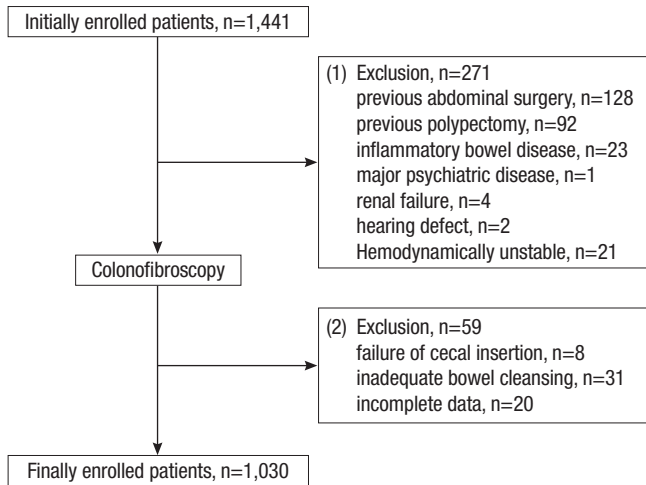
Initially enrolled patients, n=1,441

(1) Exclusion, n=271
previous abdominal surgery, n=128
previous polypectomy, n=92
inflammatory bowel disease, n=23
major psychiatric disease, n=1
renal failure, n=4
hearing defect, n=2
Hemodynamically unstable, n=21

Colonofibroscopy

(2) Exclusion, n=59
failure of cecal insertion, n=8
inadequate bowel cleansing, n=31
incomplete data, n=20

Finally enrolled patients, n=1,030